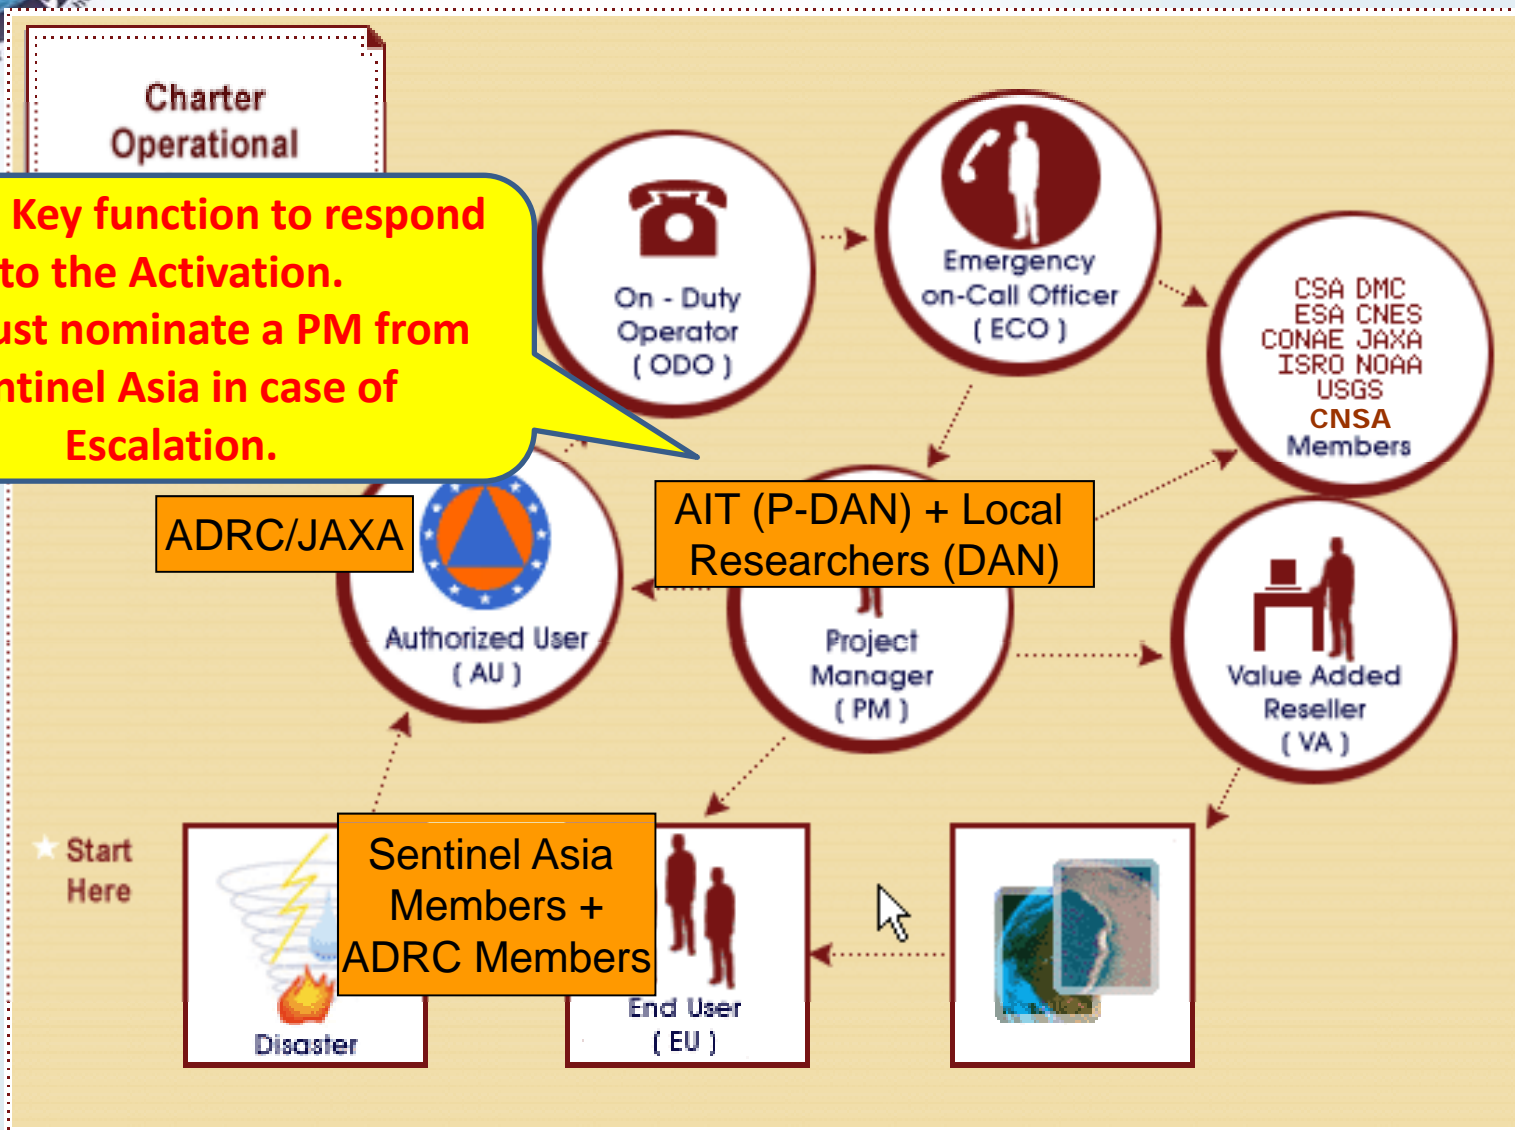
Charter Operational

Key function to respond to the Activation. ust nominate a PM from ntinel Asia in case of Escalation.

On - Duty Operator ( ODO )

Emergency on-Call Officer ( ECO )

CSA DMC ESA CNES CONAE JAXA ISRO NOAA USGS CNSA Members

ADRC/JAXA

AIT (P-DAN) + Local Researchers (DAN)

Authorized User ( AU )

Project Manager ( PM )

Value Added Reseller ( VA )

Start Here

Sentinel Asia Members + ADRC Members

Disaster

End User ( EU )